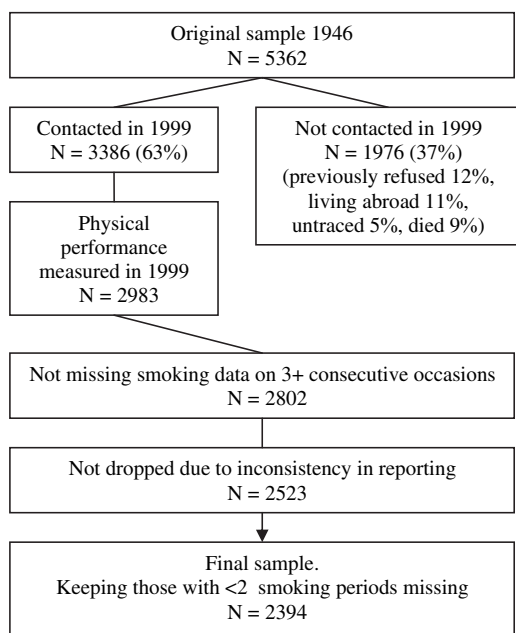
Original sample 1946
N = 5362

Contacted in 1999
N = 3386 (63%)

Not contacted in 1999
N = 1976 (37%)
(previously refused 12%, living abroad 11%, untraced 5%, died 9%)

Physical performance measured in 1999
N = 2983

Not missing smoking data on 3+ consecutive occasions
N = 2802

Not dropped due to inconsistency in reporting
N = 2523

Final sample.
Keeping those with <2 smoking periods missing
N = 2394